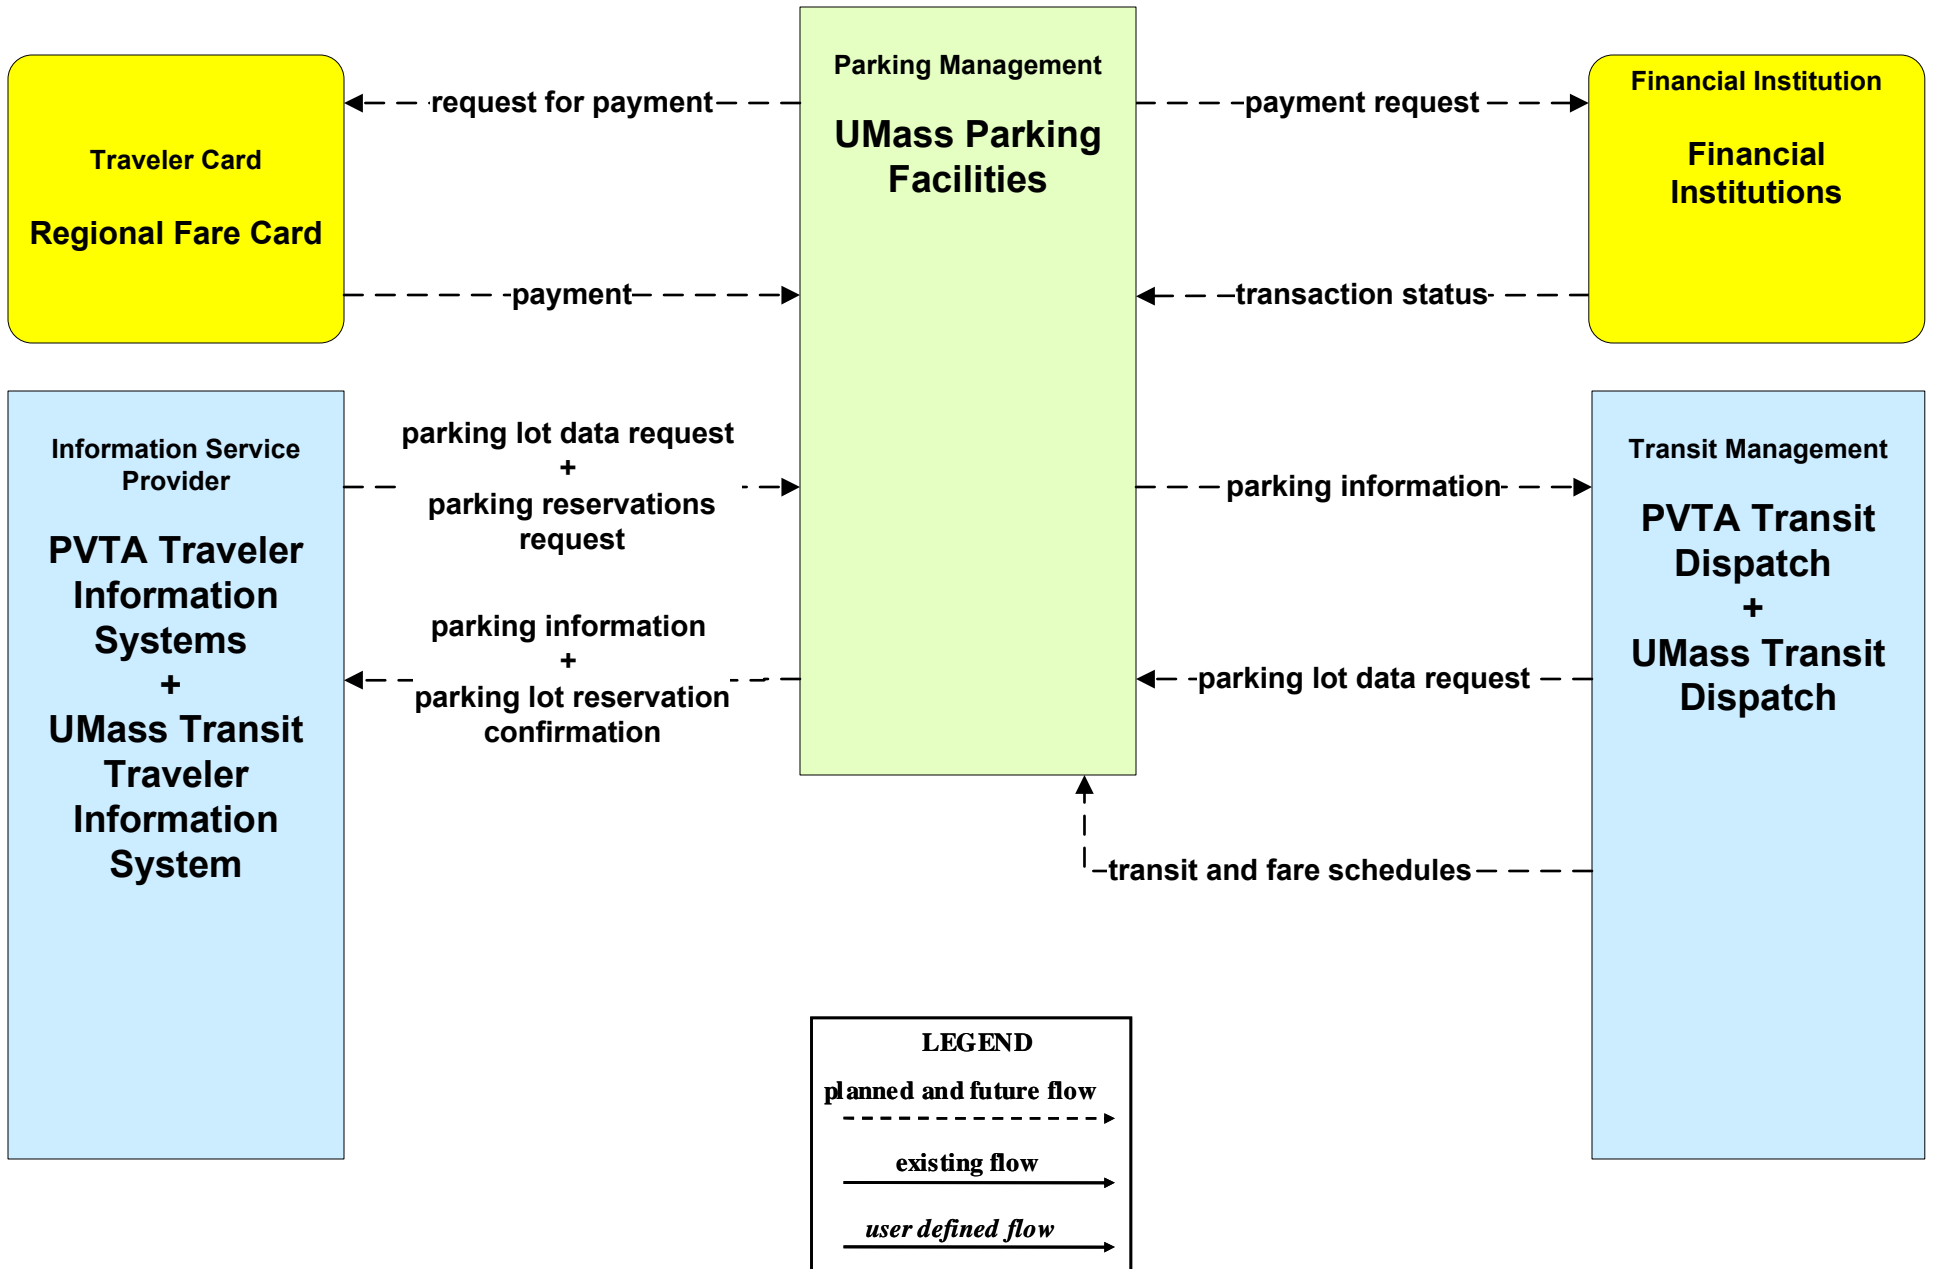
Traveler Card

Regional Fare Card

request for payment

payment

Parking Management

UMass Parking Facilities

payment request

transaction status

Financial Institution

Financial Institutions

Information Service Provider

PVTA Traveler Information Systems + UMass Transit Traveler Information System

parking lot data request + parking reservations request

parking information + parking lot reservation confirmation

parking information

parking lot data request

transit and fare schedules

Transit Management

PVTA Transit Dispatch + UMass Transit Dispatch

LEGEND

planned and future flow

existing flow

user defined flow